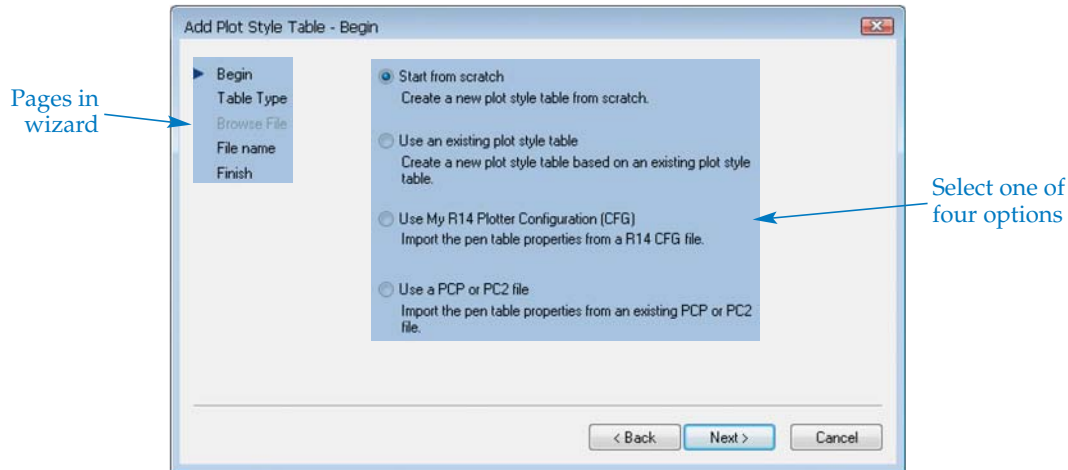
Add Plot Style Table - Begin

Pages in wizard

Begin
Table Type
Browse File
File name
Finish

Start from scratch
Create a new plot style table from scratch.

Use an existing plot style table
Create a new plot style table based on an existing plot style table.

Use My R14 Plotter Configuration (CFG)
Import the pen table properties from a R14 CFG file.

Use a PCP or PC2 file
Import the pen table properties from an existing PCP or PC2 file.

Select one of four options

< Back
Next >
Cancel